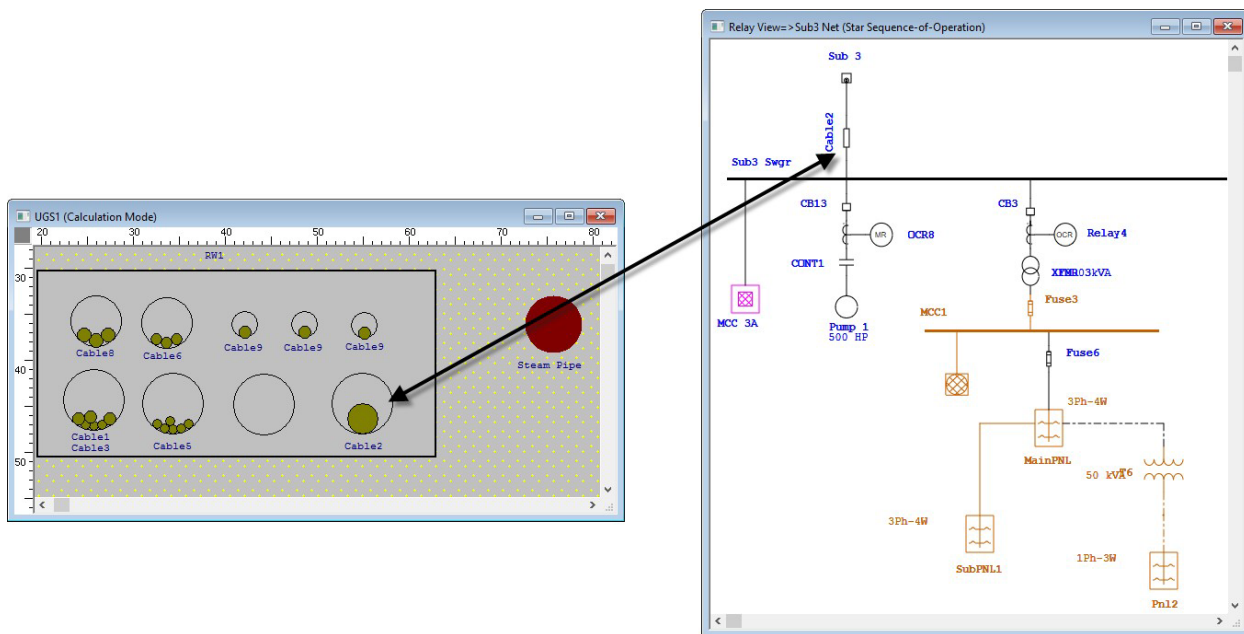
UGS1 (Calculation Mode)

20 30 40 50 60 70 80

30

40

50

RW1

Cable8 Cable6 Cable9 Cable9 Cable9

Steam Pipe

Cable1 Cable3 Cable5 Cable2

Relay View=>Sub3 Net (Star Sequence-of-Operation)

Sub 3

Cable2

Sub3 Swgr

CB13

MR

OCR8

CB3

OCR

Relay4

CONT1

XFMR 1003kVA

Fuse3

MCC 3A

Pump 1
500 HP

MCC1

Fuse6

3Ph-4W

MainPNL

50 kVA T6

3Ph-4W

SubPNL1

1Ph-3W

Pnl2